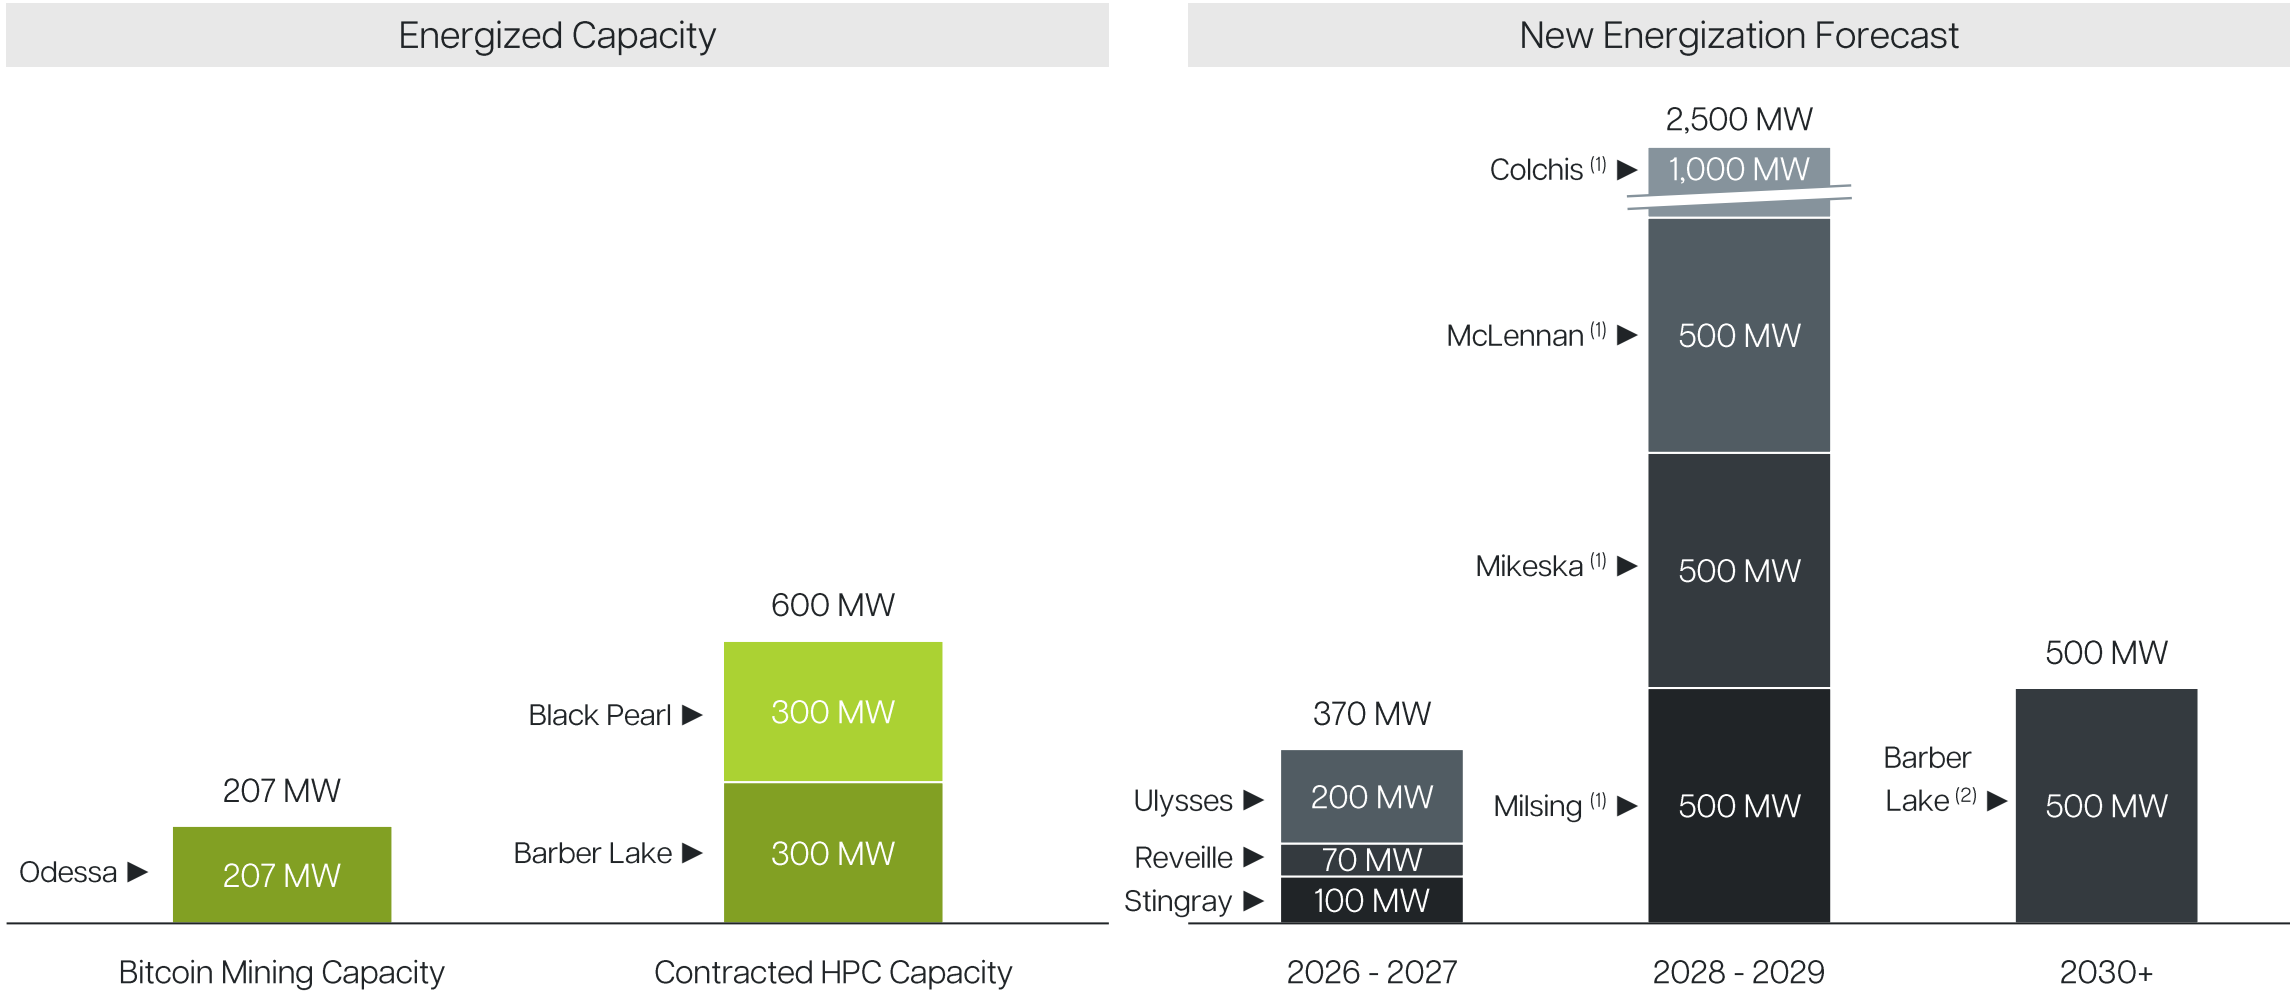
Energized Capacity

207 MW

Odessa ▶ 207 MW

600 MW

Black Pearl ▶ 300 MW

Barber Lake ▶ 300 MW

Bitcoin Mining Capacity

Contracted HPC Capacity

New Energization Forecast

2,500 MW

Colchis $^{(1)}$ ▶ 1,000 MW

McLennan $^{(1)}$ ▶ 500 MW

Mikeska $^{(1)}$ ▶ 500 MW

Milsing $^{(1)}$ ▶ 500 MW

370 MW

Ulysses ▶ 200 MW

Reveille ▶ 70 MW

Stingray ▶ 100 MW

500 MW

Barber Lake $^{(2)}$ ▶ 500 MW

2026 - 2027

2028 - 2029

2030+